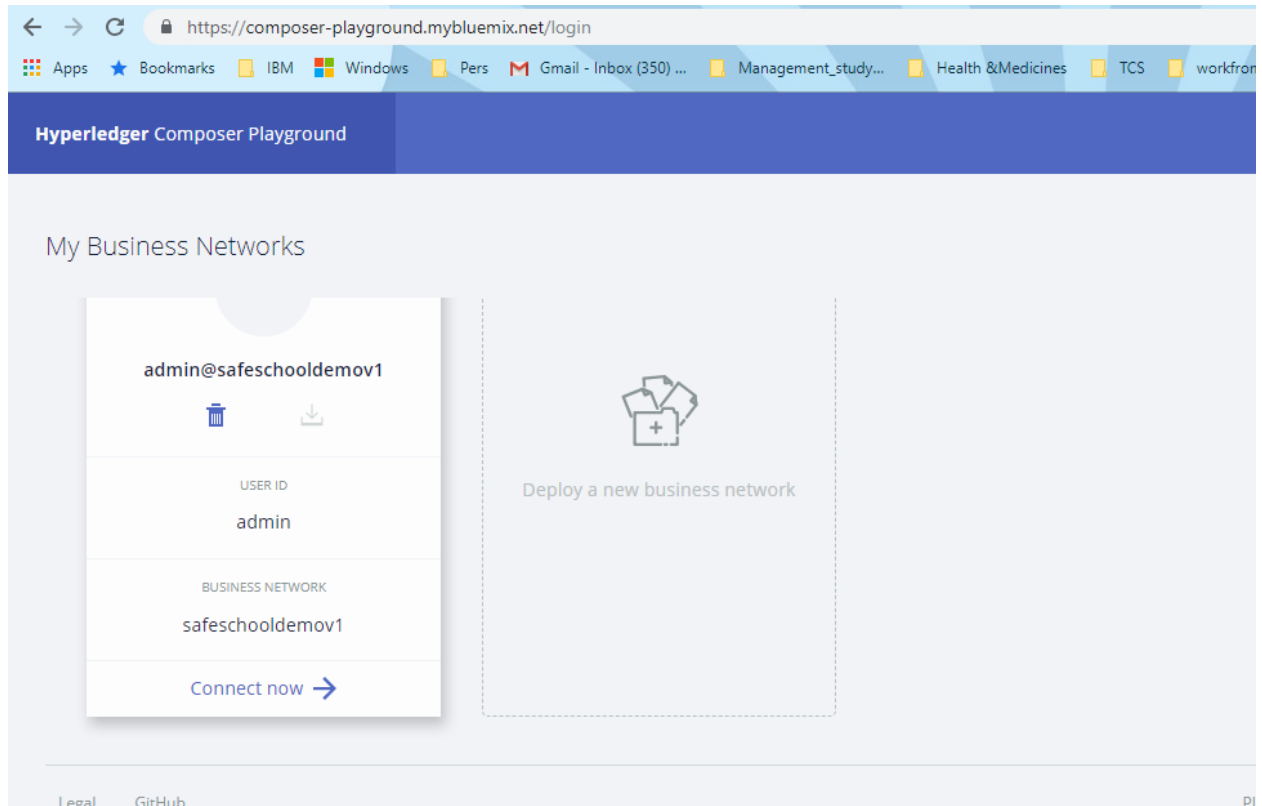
https://composer-playground.mybluemix.net/login

Apps Bookmarks IBM Windows Pers Gmail - Inbox (350) ... Management_study... Health &Medicines TCS workfron

Hyperledger Composer Playground

My Business Networks

admin@safeschooldemov1

USER ID

admin

BUSINESS NETWORK

safeschooldemov1

Connect now

Deploy a new business network

Legal GitHub